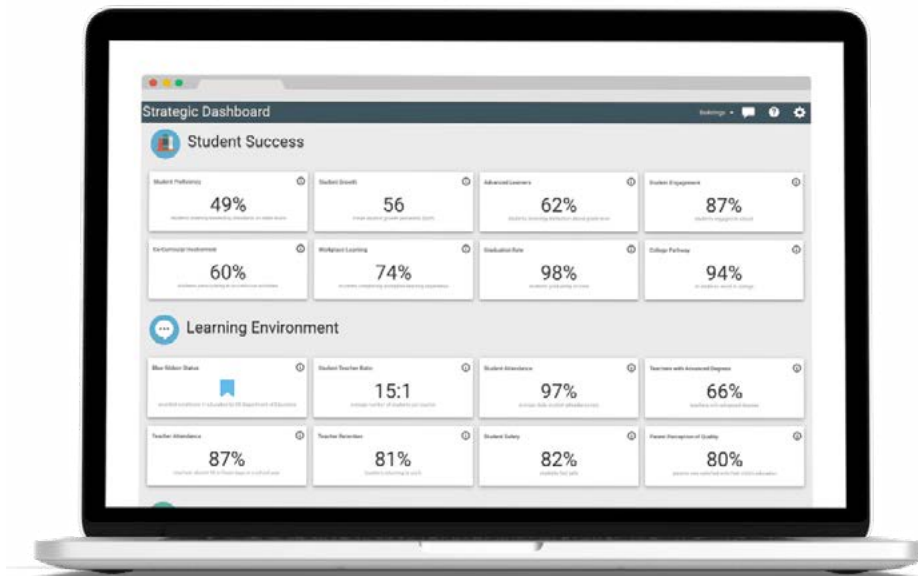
Strategic Dashboard

Bookings ▾

Student Success

Student Proficiency
49%
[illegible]

Student Growth
56
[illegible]

Advanced Learners
62%
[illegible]

Student Engagement
87%
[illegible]

Co-Curricular Involvement
60%
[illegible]

Workplace Learning
74%
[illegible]

Graduation Rate
98%
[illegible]

College Pathway
94%
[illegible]

Learning Environment

Blue Ribbon Status
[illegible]

Student Teacher Ratio
15:1
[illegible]

Student Attendance
97%
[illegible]

Teachers with Advanced Degrees
66%
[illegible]

Teacher Attendance
87%
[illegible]

Teacher Retention
81%
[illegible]

Student Safety
82%
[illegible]

Parent Perception of Quality
80%
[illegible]